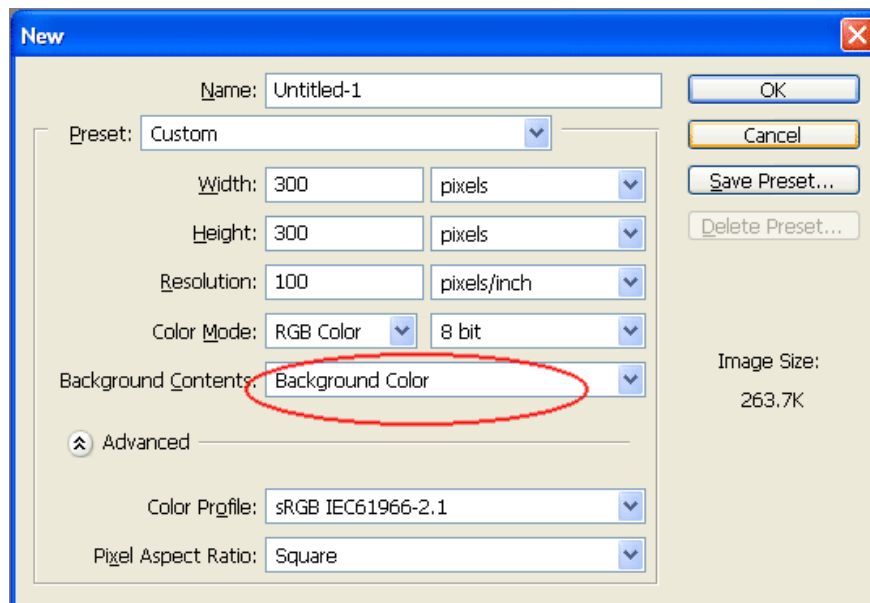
New

Name: Untitled-1

Preset: Custom

Width: 300 pixels

Height: 300 pixels

Resolution: 100 pixels/inch

Color Mode: RGB Color 8 bit

Background Contents: Background Color

Advanced

Color Profile: sRGB IEC61966-2.1

Pixel Aspect Ratio: Square

OK

Cancel

Save Preset...

Delete Preset...

Image Size:

263.7K